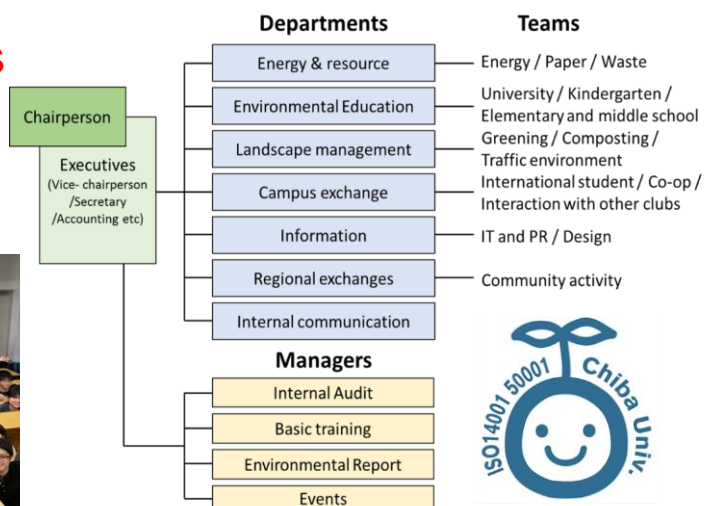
s

Departments

Teams

Chairperson

Executives (Vice- chairperson /Secretary /Accounting etc)

Energy & resource

Energy / Paper / Waste

Environmental Education

University / Kindergarten / Elementary and middle school

Landscape management

Greening / Composting / Traffic environment

Campus exchange

International student / Co-op / Interaction with other clubs

Information

IT and PR / Design

Regional exchanges

Community activity

Internal communication

Managers

Internal Audit

Basic training

Environmental Report

Events

ISO14001 50001 Chiba Univ.